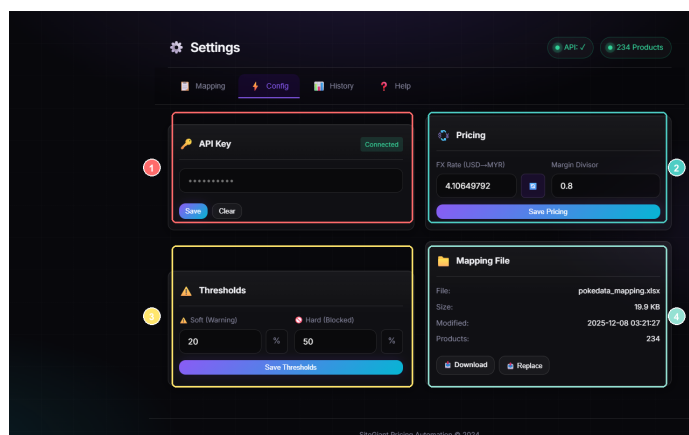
Settings

API ✓

234 Products

Mapping

Config

History

Help

1

API Key

Connected

••••••••••

Save

Clear

Pricing

2

FX Rate (USD→MYR)

Margin Divisor

4.10649792

0.8

Save Pricing

3

Thresholds

Soft (Warning)

Hard (Blocked)

20

%

50

%

Save Thresholds

Mapping File

4

File:

pokedata_mapping.xlsx

Size:

19.9 KB

Modified:

2025-12-08 03:21:27

Products:

234

Download

Replace

SiteGiant Pricing Automation © 2024